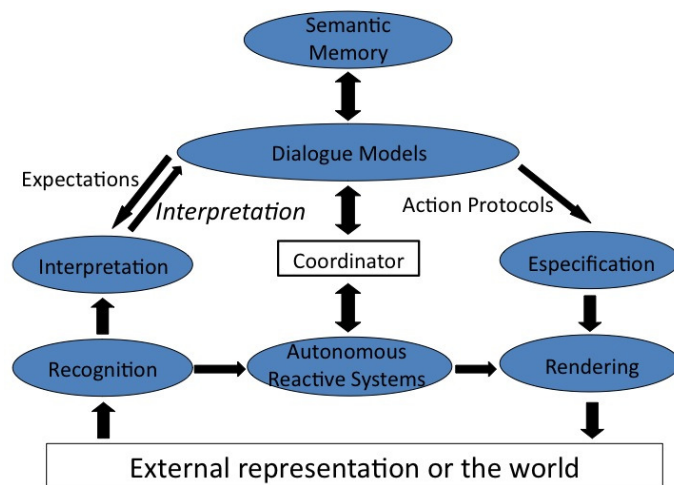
Semantic Memory

Dialogue Models

Expectations

Interpretation

Action Protocols

Interpretation

Coordinator

Especification

Recognition

Autonomous Reactive Systems

Rendering

External representation or the world